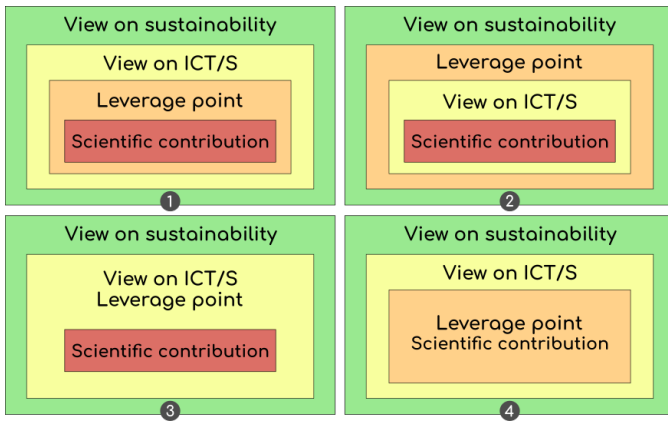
View on sustainability

View on ICT/S

Leverage point

Scientific contribution

1

View on sustainability

Leverage point

View on ICT/S

Scientific contribution

2

View on sustainability

View on ICT/S
Leverage point

Scientific contribution

3

View on sustainability

View on ICT/S

Leverage point
Scientific contribution

4